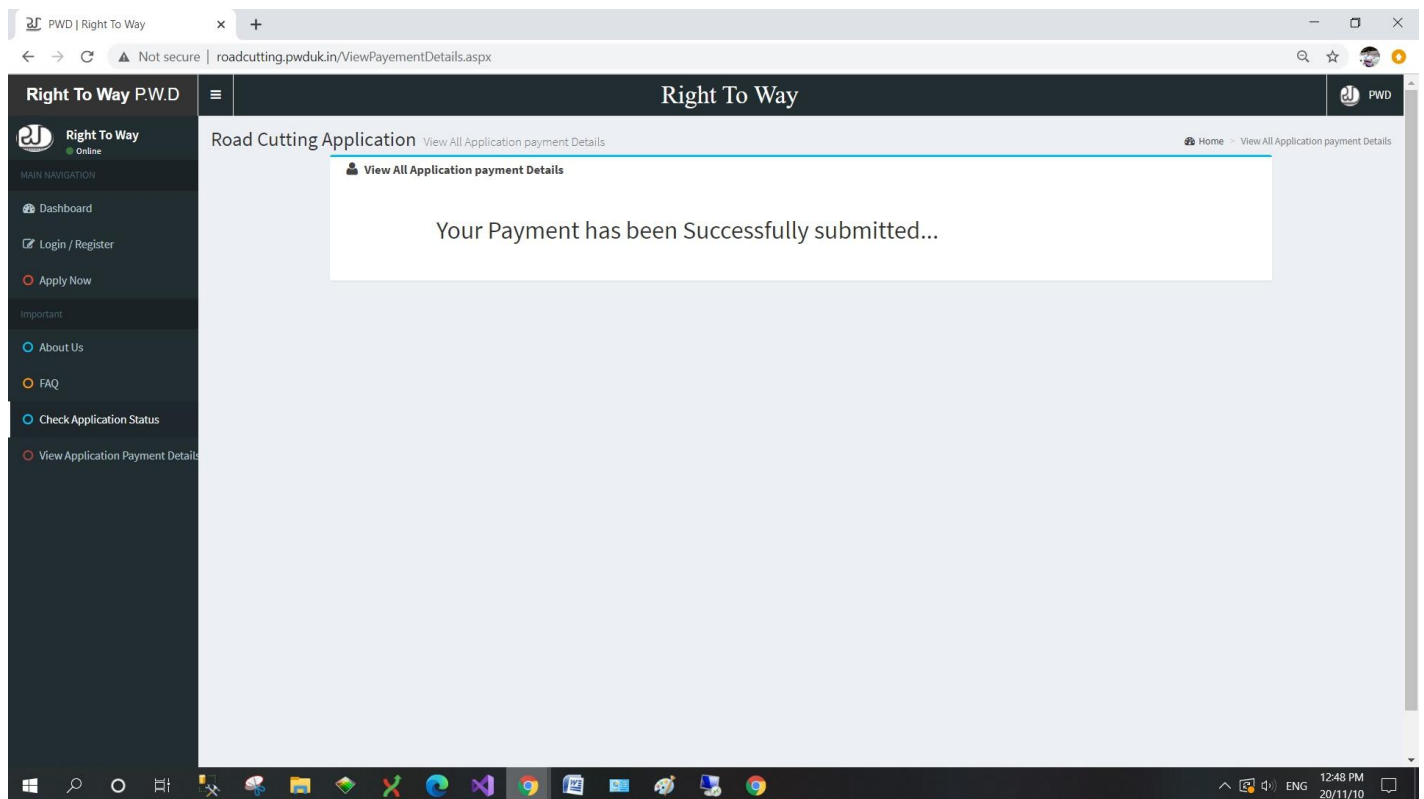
PWD | Right To Way

Not secure | roadcutting.pwduk.in/ViewPayementDetails.aspx

Right To Way P.W.D

Right To Way

PWD

Right To Way
Online

MAIN NAVIGATION

Dashboard

Login / Register

Apply Now

Important

About Us

FAQ

Check Application Status

View Application Payment Details

Road Cutting Application View All Application payment Details

Home > View All Application payment Details

View All Application payment Details

Your Payment has been Successfully submitted...

ENG 12:48 PM 20/11/10